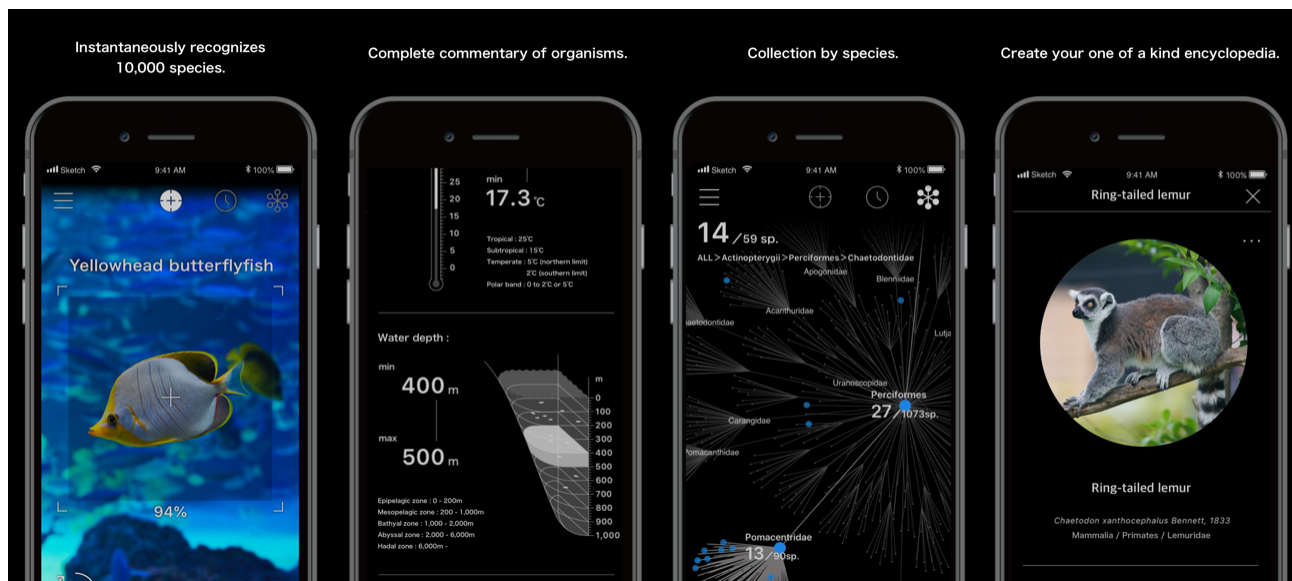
Instantaneously recognizes 10,000 species.

Sketch 9:41 AM 100%

Yellowhead butterflyfish

94%

Complete commentary of organisms.

25
20
15
10
5
0

min
17.3 ℃

Tropical : 25℃
Subtropical : 15℃
Temperate : 5℃ (northern limit)
2℃ (southern limit)
Polar band : 0 to 2℃ or 5℃

Water depth :

min
400 m

max
500 m

m
0
100
200
300
400
500
600
700
800
900
1,000

Epipelagic zone : 0 - 200m
Mesopelagic zone : 200 - 1,000m
Bathyal zone : 1,000 - 2,000m
Abyssal zone : 2,000 - 6,000m
Hadal zone : 6,000m -

Collection by species.

Sketch 9:41 AM 100%

14 / 59 sp.
ALL > Actinopterygii > Perciformes > Chaetodontidae

Apogonidae
Blenniidae
Acanthuridae
aetodontidae
Lutja
Uranoscopidae
Perciformes
27 / 1073sp.
Carangidae
omacanthidae
Pomacentridae
13 / 90sp.

Create your one of a kind encyclopedia.

Sketch 9:41 AM 100%

Ring-tailed lemur

Ring-tailed lemur
Chaetodon xanthocephalus Bennett, 1833
Mammalia / Primates / Lemuridae